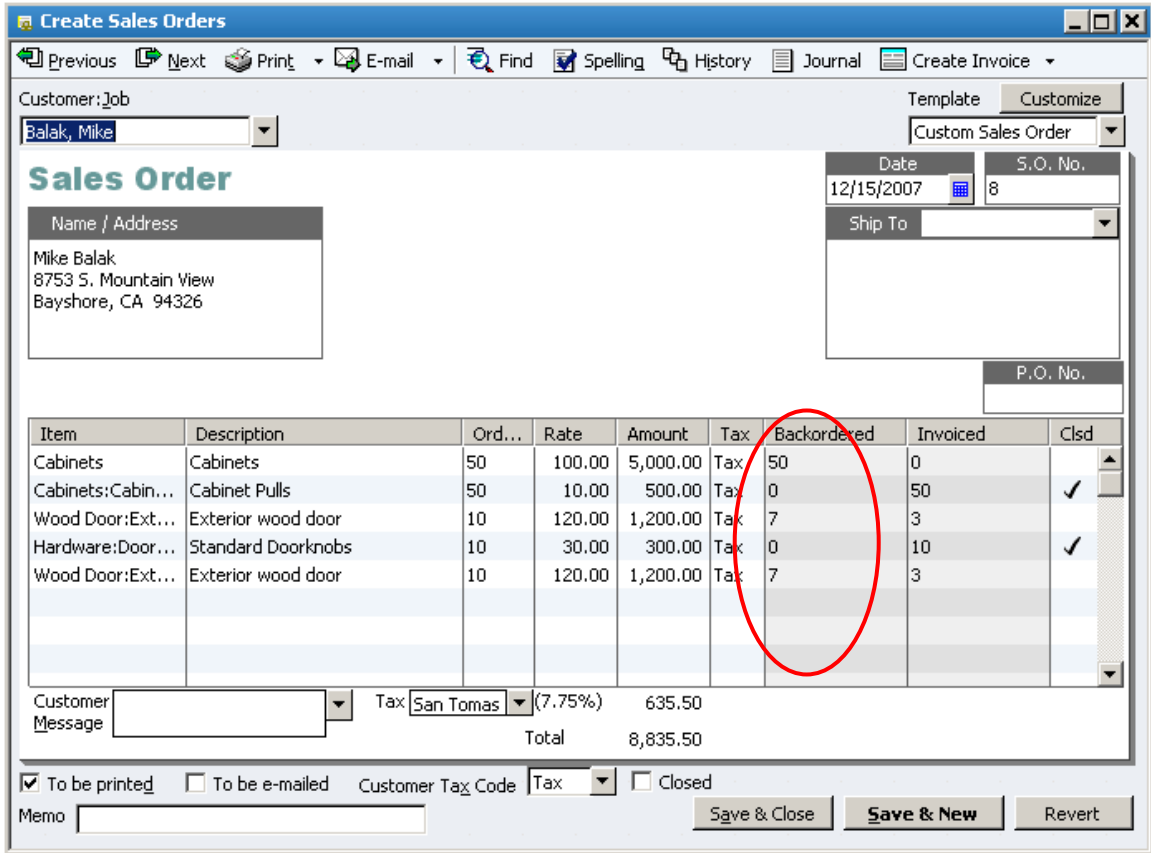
Create Sales Orders

Previous Next Print E-mail Find Spelling History Journal Create Invoice

Customer:Job
Balak, Mike

Template Customize
Custom Sales Order

Sales Order

Date
12/15/2007

S.O. No.
8

Name / Address
Mike Balak
8753 S. Mountain View
Bayshore, CA 94326

Ship To

P.O. No.

| Item | Description | Ord... | Rate | Amount | Tax | Backordered | Invoiced | Clsd |
|---|---|---|---|---|---|---|---|---|
| Cabinets | Cabinets | 50 | 100.00 | 5,000.00 | Tax | 50 | 0 | |
| Cabinets:Cabin... | Cabinet Pulls | 50 | 10.00 | 500.00 | Tax | 0 | 50 | ✓ |
| Wood Door:Ext... | Exterior wood door | 10 | 120.00 | 1,200.00 | Tax | 7 | 3 | |
| Hardware:Door... | Standard Doorknobs | 10 | 30.00 | 300.00 | Tax | 0 | 10 | ✓ |
| Wood Door:Ext... | Exterior wood door | 10 | 120.00 | 1,200.00 | Tax | 7 | 3 | |

Customer Message

Tax San Tomas (7.75%) 635.50

Total 8,835.50

To be printed To be e-mailed Customer Tax Code Tax Closed

Memo

Save & Close Save & New Revert